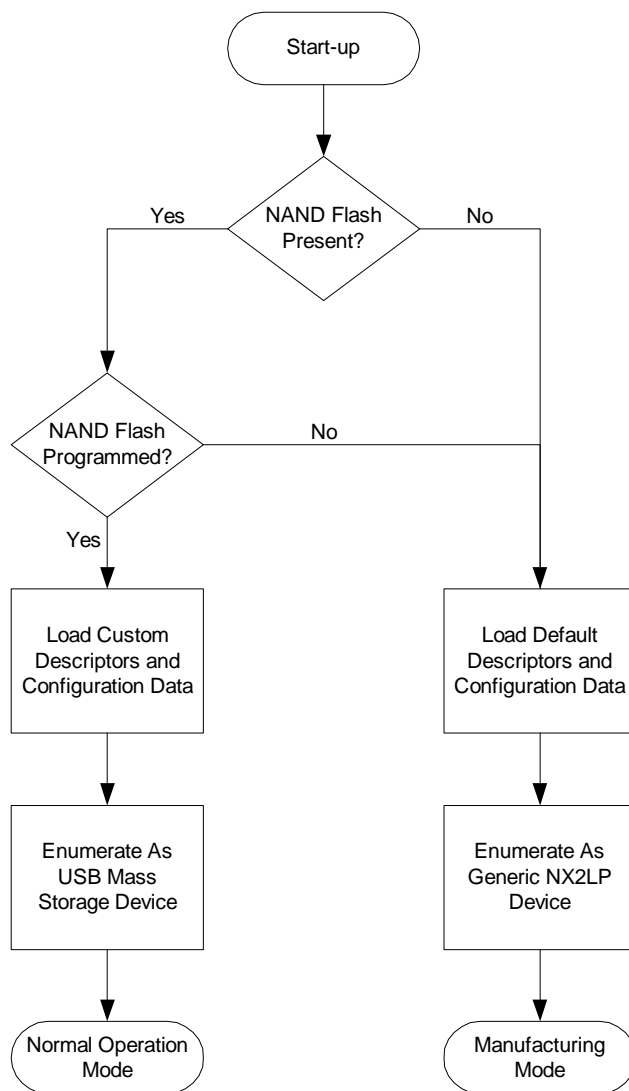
Start-up

Yes

NAND Flash Present?

No

NAND Flash Programmed?

No

Yes

Load Custom Descriptors and Configuration Data

Load Default Descriptors and Configuration Data

Enumerate As USB Mass Storage Device

Enumerate As Generic NX2LP Device

Normal Operation Mode

Manufacturing Mode